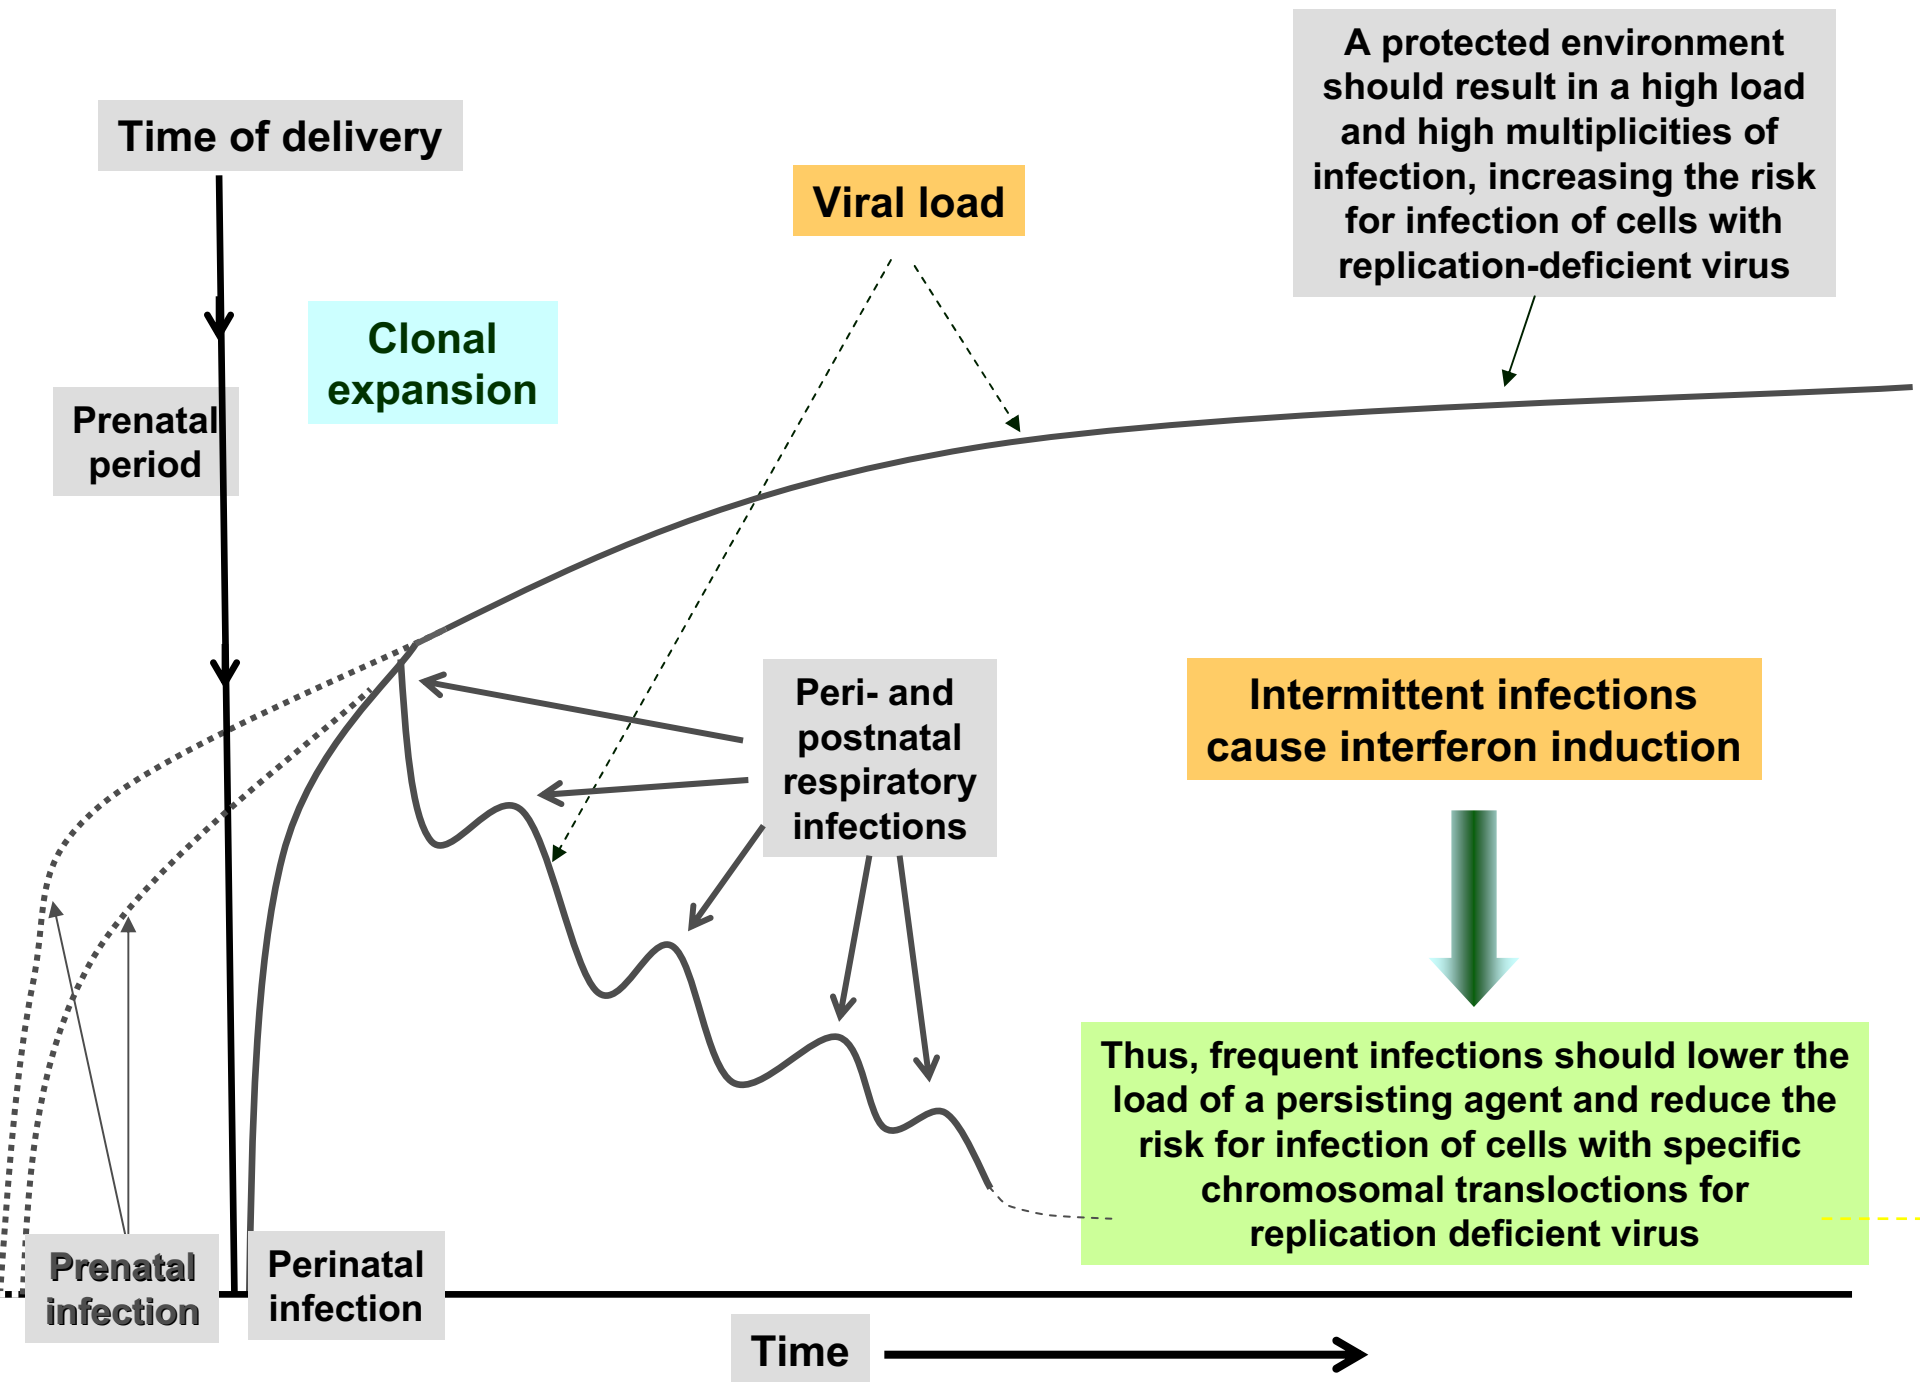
Time of delivery

Viral load

A protected environment should result in a high load and high multiplicities of infection, increasing the risk for infection of cells with replication-deficient virus

Clonal expansion

Prenatal period

Peri- and postnatal respiratory infections

Intermittent infections cause interferon induction

Thus, frequent infections should lower the load of a persisting agent and reduce the risk for infection of cells with specific chromosomal translocations for replication deficient virus

Prenatal infection

Perinatal infection

Time